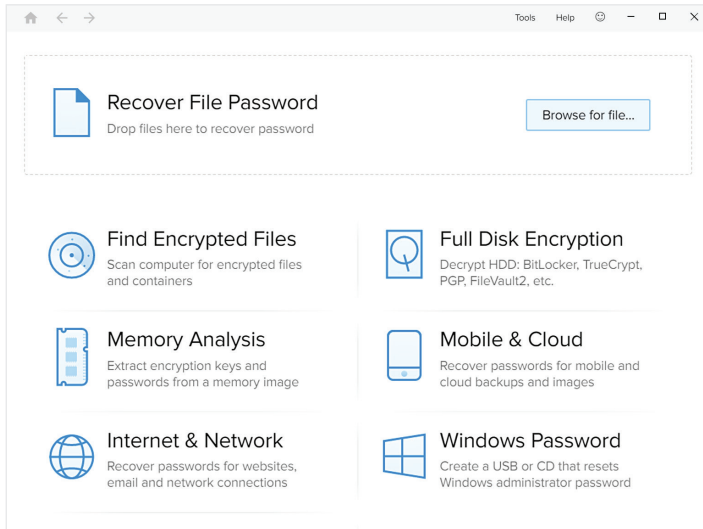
Tools Help ☺ – □ ×

Recover File Password
Drop files here to recover password

Browse for file...

Find Encrypted Files
Scan computer for encrypted files and containers

Full Disk Encryption
Decrypt HDD: BitLocker, TrueCrypt, PGP, FileVault2, etc.

Memory Analysis
Extract encryption keys and passwords from a memory image

Mobile & Cloud
Recover passwords for mobile and cloud backups and images

Internet & Network
Recover passwords for websites, email and network connections

Windows Password
Create a USB or CD that resets Windows administrator password